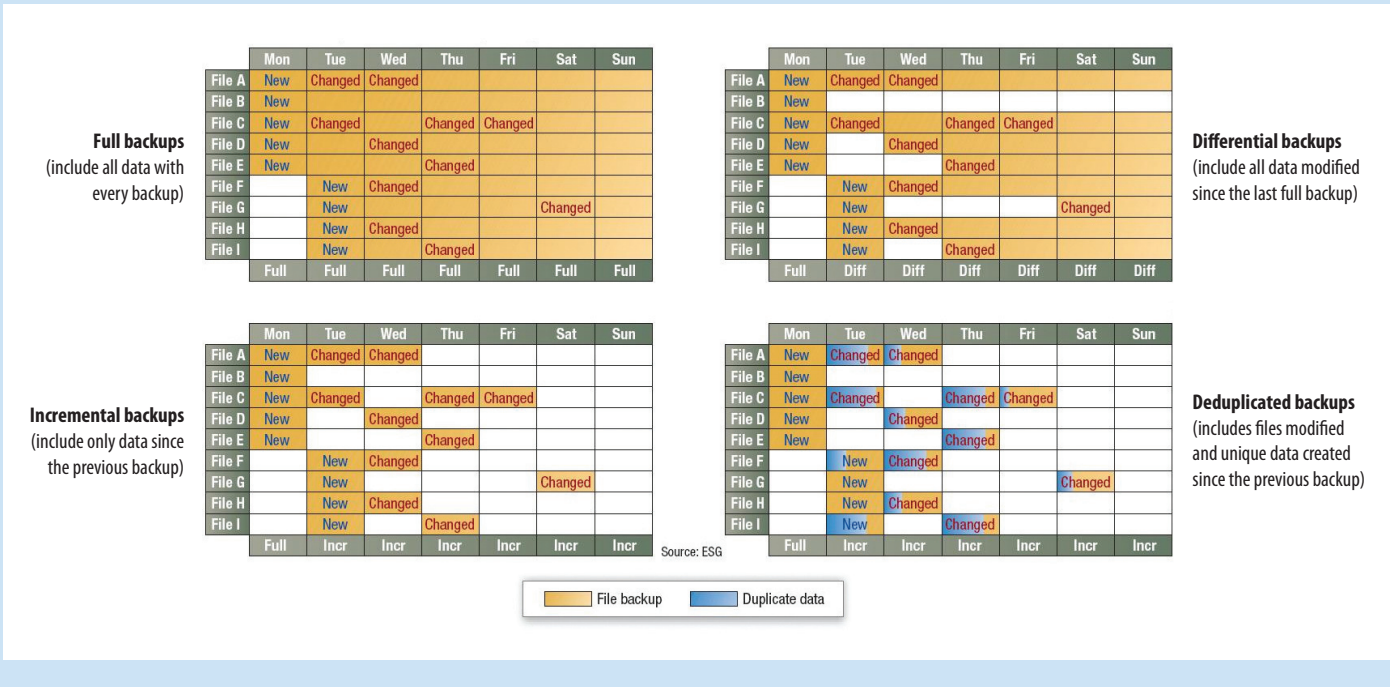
**Full backups**
(include all data with every backup)

| | Mon | Tue | Wed | Thu | Fri | Sat | Sun |
|---|---|---|---|---|---|---|---|
| File A | New | Changed | Changed | | | | |
| File B | New | | | | | | |
| File C | New | Changed | | Changed | Changed | | |
| File D | New | | Changed | | | | |
| File E | New | | | Changed | | | |
| File F | | New | Changed | | | | |
| File G | | New | | | | Changed | |
| File H | | New | Changed | | | | |
| File I | | New | | Changed | | | |
| | Full | Full | Full | Full | Full | Full | Full |

**Differential backups**
(include all data modified since the last full backup)

| | Mon | Tue | Wed | Thu | Fri | Sat | Sun |
|---|---|---|---|---|---|---|---|
| File A | New | Changed | Changed | | | | |
| File B | New | | | | | | |
| File C | New | Changed | | Changed | Changed | | |
| File D | New | | Changed | | | | |
| File E | New | | | Changed | | | |
| File F | | New | Changed | | | | |
| File G | | New | | | | Changed | |
| File H | | New | Changed | | | | |
| File I | | New | | Changed | | | |
| | Full | Diff | Diff | Diff | Diff | Diff | Diff |

**Incremental backups**
(include only data since the previous backup)

| | Mon | Tue | Wed | Thu | Fri | Sat | Sun |
|---|---|---|---|---|---|---|---|
| File A | New | Changed | Changed | | | | |
| File B | New | | | | | | |
| File C | New | Changed | | Changed | Changed | | |
| File D | New | | Changed | | | | |
| File E | New | | | Changed | | | |
| File F | | New | Changed | | | | |
| File G | | New | | | | Changed | |
| File H | | New | Changed | | | | |
| File I | | New | | Changed | | | |
| | Full | Incr | Incr | Incr | Incr | Incr | Incr |

Source: ESG

**Deduplicated backups**
(includes files modified and unique data created since the previous backup)

| | Mon | Tue | Wed | Thu | Fri | Sat | Sun |
|---|---|---|---|---|---|---|---|
| File A | New | Changed | Changed | | | | |
| File B | New | | | | | | |
| File C | New | Changed | | Changed | Changed | | |
| File D | New | | Changed | | | | |
| File E | New | | | Changed | | | |
| File F | | New | Changed | | | | |
| File G | | New | | | | Changed | |
| File H | | New | Changed | | | | |
| File I | | New | | Changed | | | |
| | Full | Incr | Incr | Incr | Incr | Incr | Incr |

File backup
Duplicate data